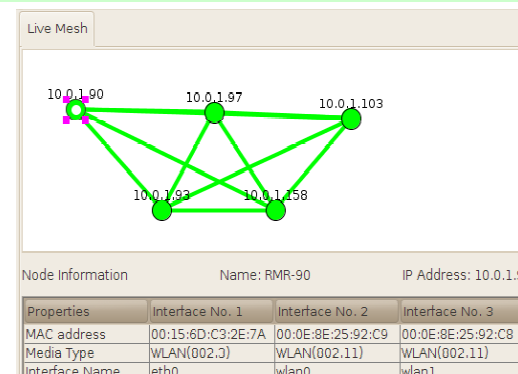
Live Mesh

10.0.1.90
10.0.1.97
10.0.1.103
10.0.1.93
10.0.1.158

Node Information
Name: RMR-90
IP Address: 10.0.1.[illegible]

| Properties | Interface No. 1 | Interface No. 2 | Interface No. 3 |
|---|---|---|---|
| MAC address | 00:15:6D:C3:2E:7A | 00:0E:8E:25:92:C9 | 00:0E:8E:25:92:C8 |
| Media Type | WLAN(002.J) | WLAN(002.11) | WLAN(002.11) |
| Interface Name | eth0 | wlan0 | wlan1 |